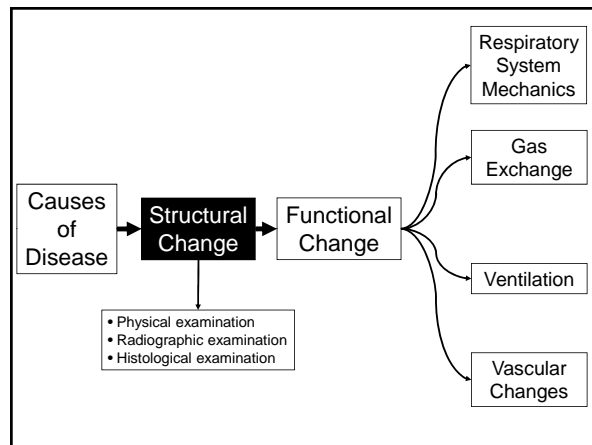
Causes of Disease

Structural Change

Functional Change

Respiratory System Mechanics

Gas Exchange

Ventilation

Vascular Changes

• Physical examination
• Radiographic examination
• Histological examination